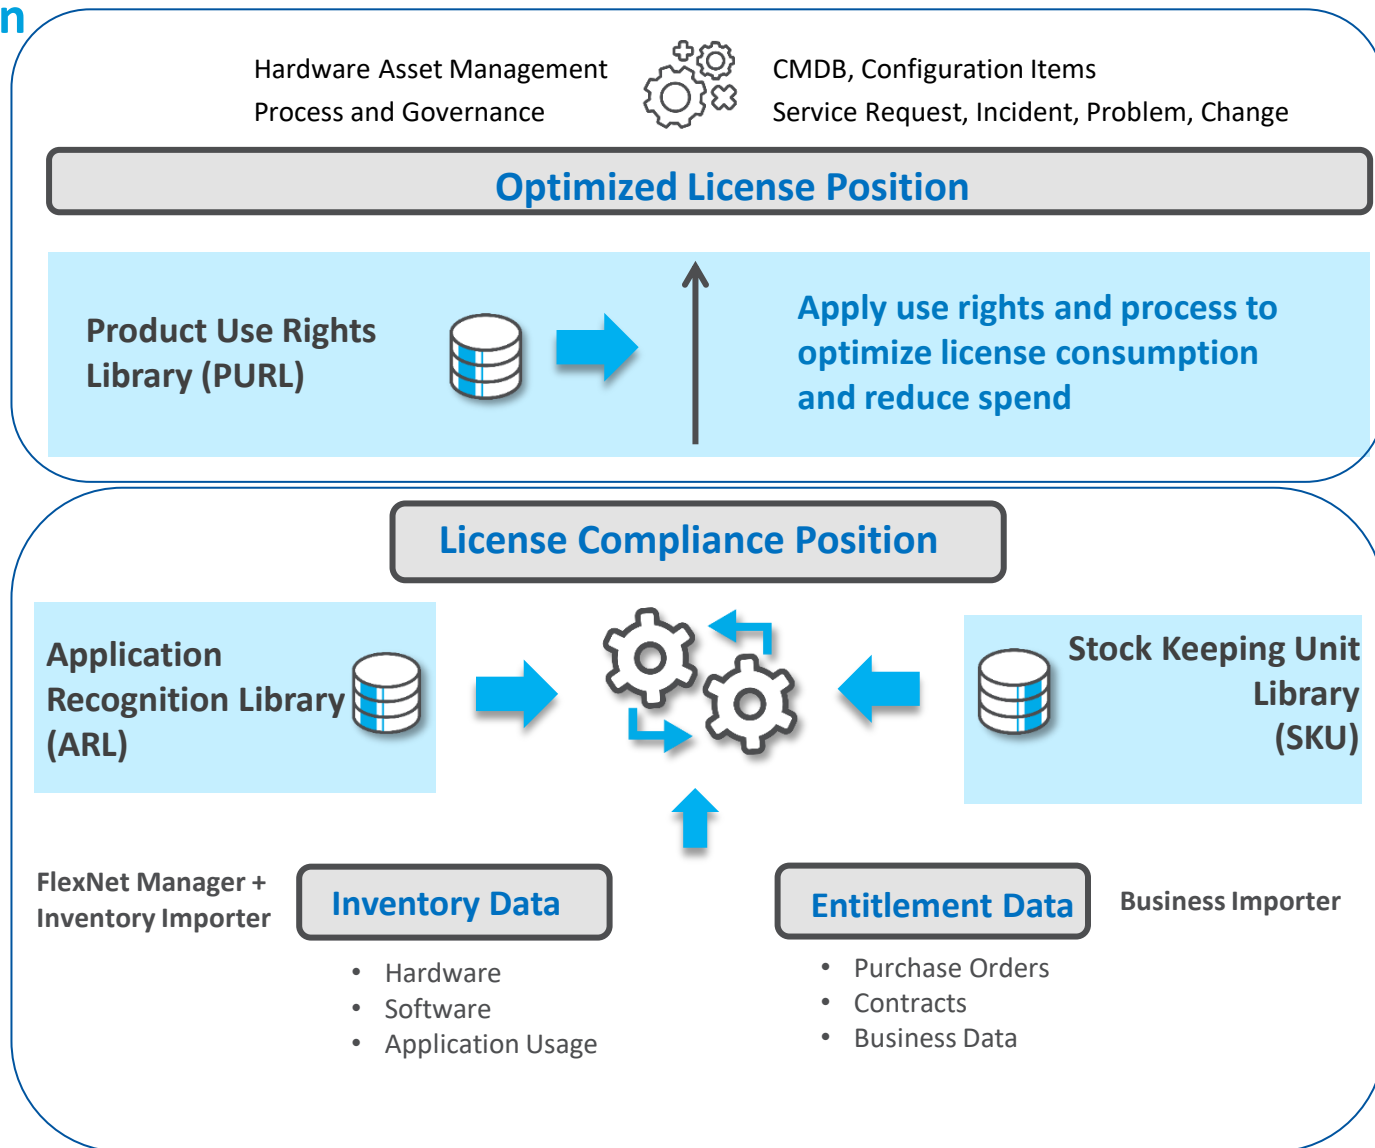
n

Hardware Asset Management
Process and Governance

CMDB, Configuration Items
Service Request, Incident, Problem, Change

Optimized License Position

Product Use Rights Library (PURL)

Apply use rights and process to optimize license consumption and reduce spend

License Compliance Position

Application Recognition Library (ARL)

Stock Keeping Unit Library (SKU)

FlexNet Manager + Inventory Importer

Inventory Data

- Hardware
- Software
- Application Usage

Entitlement Data

Business Importer

- Purchase Orders
- Contracts
- Business Data